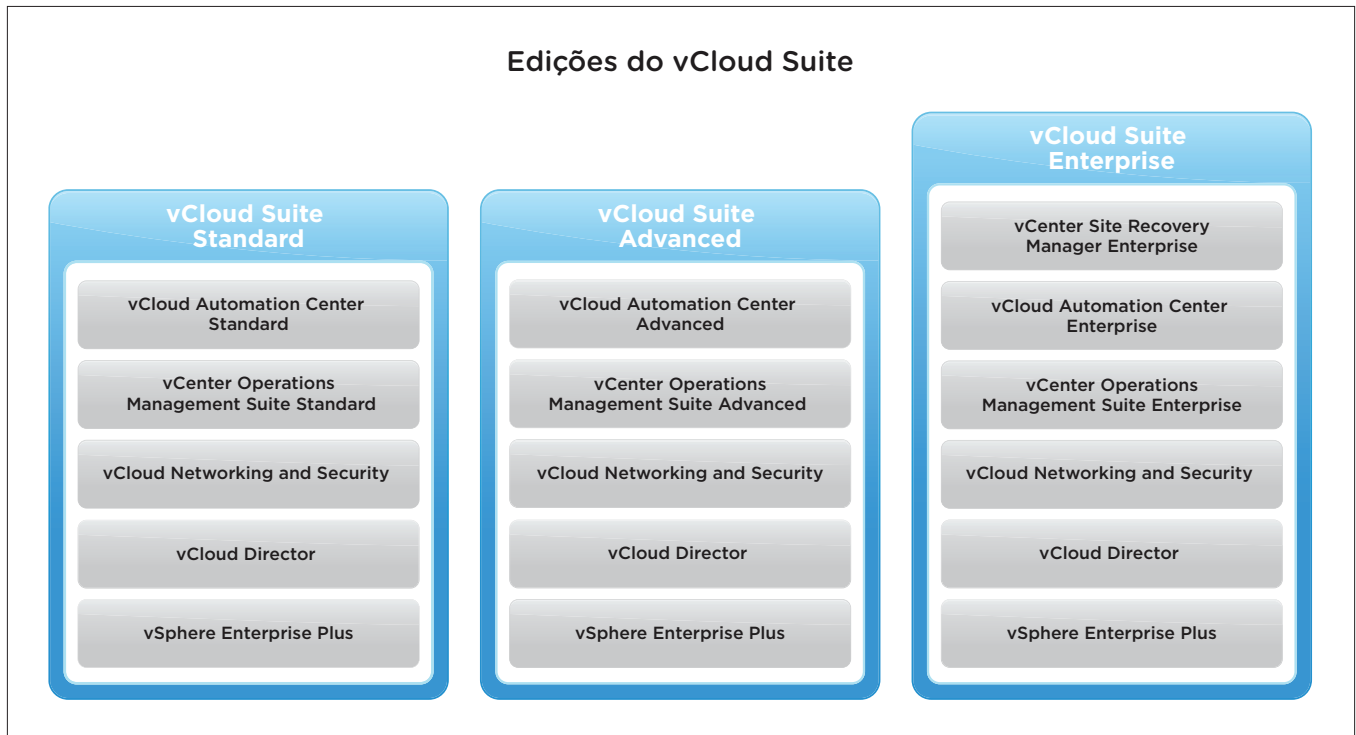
Edições do vCloud Suite

vCloud Suite Standard

vCloud Automation Center Standard

vCenter Operations Management Suite Standard

vCloud Networking and Security

vCloud Director

vSphere Enterprise Plus

vCloud Suite Advanced

vCloud Automation Center Advanced

vCenter Operations Management Suite Advanced

vCloud Networking and Security

vCloud Director

vSphere Enterprise Plus

vCloud Suite Enterprise

vCenter Site Recovery Manager Enterprise

vCloud Automation Center Enterprise

vCenter Operations Management Suite Enterprise

vCloud Networking and Security

vCloud Director

vSphere Enterprise Plus